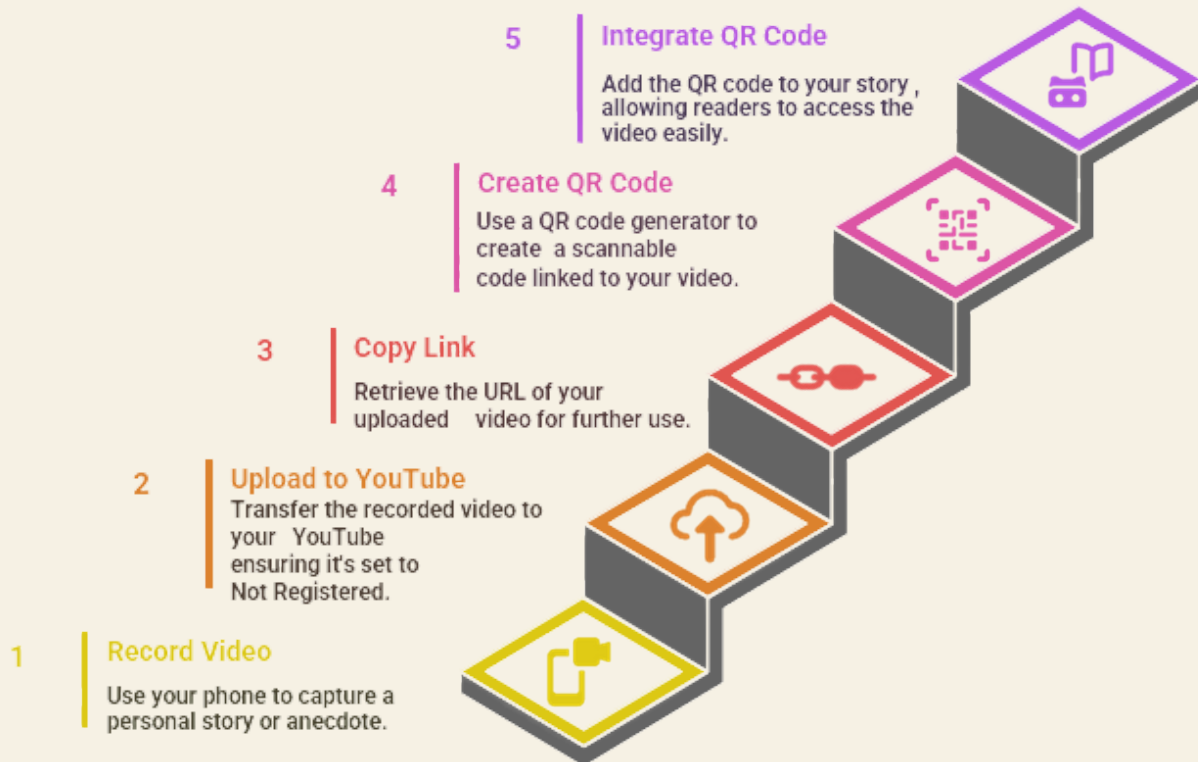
5

Integrate QR Code

Add the QR code to your story , allowing readers to access the video easily.

4

Create QR Code

Use a QR code generator to create a scannable code linked to your video.

3

Copy Link

Retrieve the URL of your uploaded video for further use.

2

Upload to YouTube

Transfer the recorded video to your YouTube ensuring it's set to Not Registered.

1

Record Video

Use your phone to capture a personal story or anecdote.